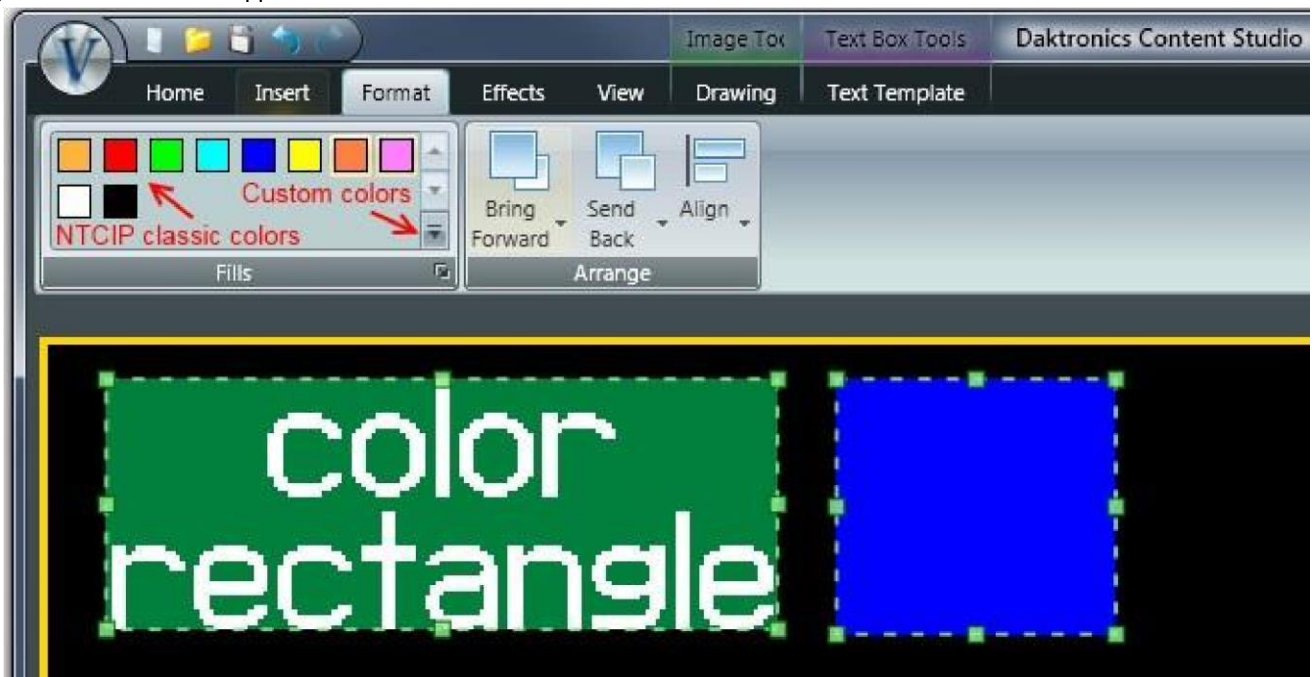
Image Too
Text Box Tools
Daktronics Content Studio

Home
Insert
Format
Effects
View
Drawing
Text Template

Custom colors
NTCIP classic colors
Fills

Bring Forward
Send Back
Align
Arrange

color
rectangle